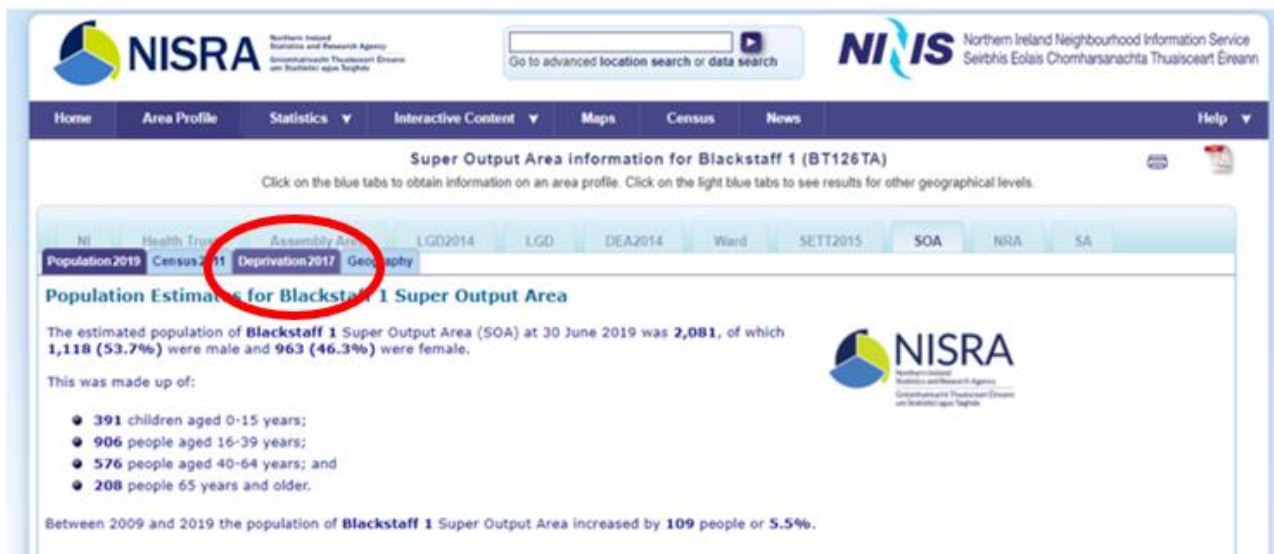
NISRA Northern Ireland Statistics and Research Agency Gníomhaireacht Thuaisceart Éireann um Staitisticí agus Taighde

Go to advanced location search or data search

NINIS Northern Ireland Neighbourhood Information Service Seirbhís Eolais Chomharsanachta Thuaisceart Éireann

Home | Area Profile | Statistics ▼ | Interactive Content ▼ | Maps | Census | News | Help ▼

Super Output Area information for Blackstaff 1 (BT126TA)

Click on the blue tabs to obtain information on an area profile. Click on the light blue tabs to see results for other geographical levels.

NI | Health Trust | Assembly Area | LGD2014 | LGD | DEA2014 | Ward | SETT2015 | SOA | NRA | SA

Population 2019 | Census 2011 | Deprivation 2017 | Geography

Population Estimates for Blackstaff 1 Super Output Area

The estimated population of Blackstaff 1 Super Output Area (SOA) at 30 June 2019 was 2,081, of which 1,118 (53.7%) were male and 963 (46.3%) were female.

This was made up of:

- 391 children aged 0-15 years;
- 906 people aged 16-39 years;
- 576 people aged 40-64 years; and
- 208 people 65 years and older.

NISRA Northern Ireland Statistics and Research Agency Gníomhaireacht Thuaisceart Éireann um Staitisticí agus Taighde

Between 2009 and 2019 the population of Blackstaff 1 Super Output Area increased by 109 people or 5.5%.